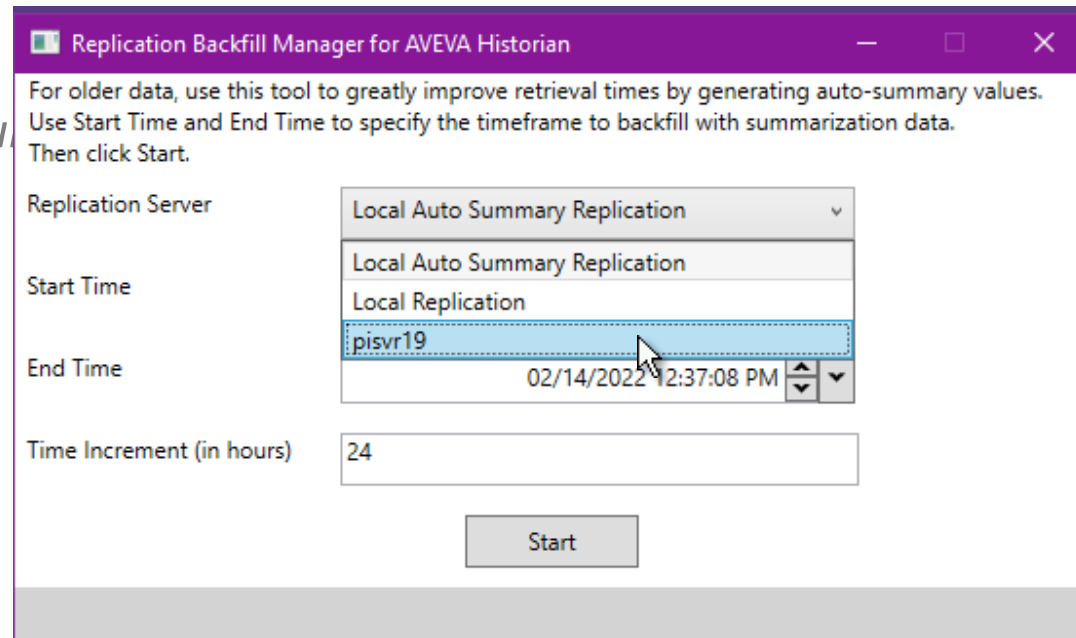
Replication Backfill Manager for AVEVA Historian

For older data, use this tool to greatly improve retrieval times by generating auto-summary values. Use Start Time and End Time to specify the timeframe to backfill with summarization data. Then click Start.

Replication Server
Local Auto Summary Replication

Local Auto Summary Replication
Local Replication
pisvr19

Start Time

End Time
02/14/2022 12:37:08 PM

Time Increment (in hours)
24

Start